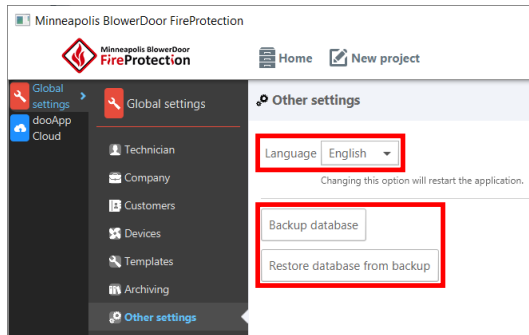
Minneapolis BlowerDoor FireProtection

Minneapolis BlowerDoor
FireProtection

Home
New project

Global settings
dooApp Cloud

Global settings

Technician
Company
Customers
Devices
Templates
Archiving
Other settings

Other settings

Language English

Changing this option will restart the application.

Backup database

Restore database from backup